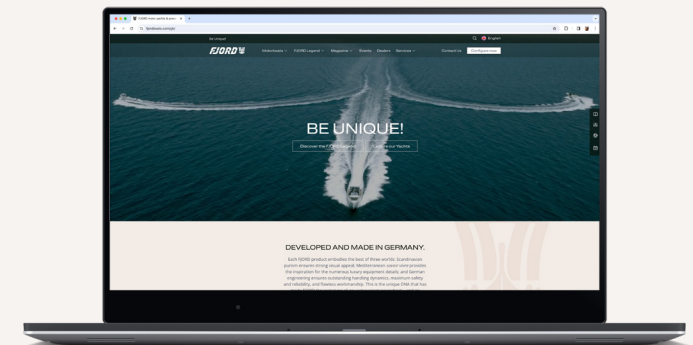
FJORD motor yachts & pow... ×
fjordboats.com/en/

Be Unique!
English

FJORD
Motorboats
FJORD Legend
Magazine
Events
Dealers
Services
Contact Us
Configure now

BE UNIQUE!
Discover the F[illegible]
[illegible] our Yachts

DEVELOPED AND MADE IN GERMANY.

Each FJORD product embodies the best of three worlds: Scandinavian purism ensures strong visual appeal, Mediterranean savoir-vivre provides the inspiration for the numerous luxury equipment details, and German engineering ensures outstanding handling dynamics, maximum safety and reliability, and flawless workmanship. This is the unique DNA that has